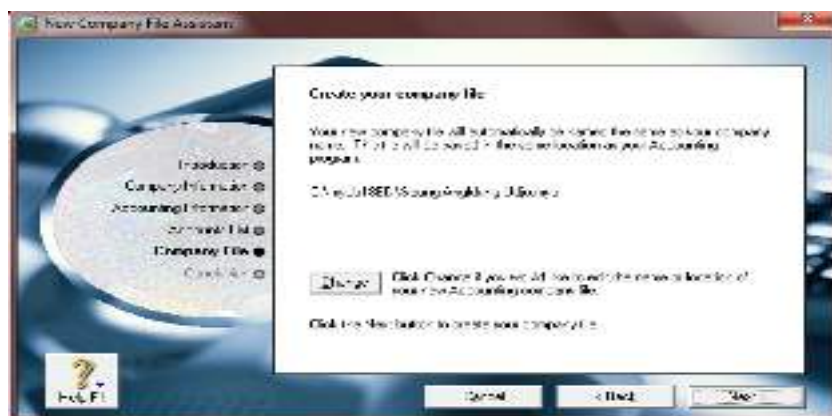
New Company File Assistant

Introduction
Company Information
Accounting Information
Accounts List
Company File
Conclusion

Create your company file

Your new company file will automatically be named the same as your company name. The file will be saved in the same location as your Accounting program.

C:\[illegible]

Change

Click Change if you would like to edit the name or location of your new Accounting company file.

Click the Next button to create your company file.

Help F1

Cancel
< Back
Next